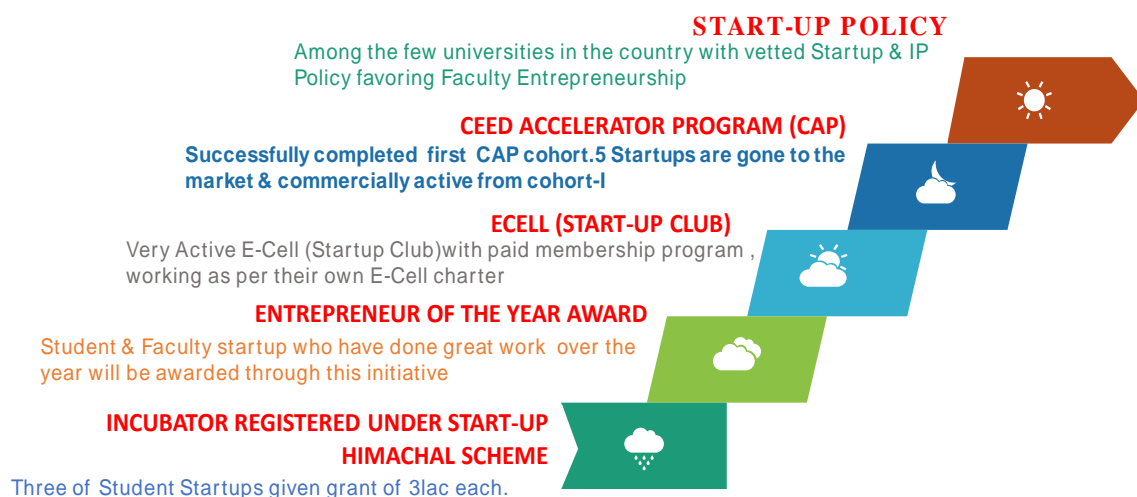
START-UP POLICY

Among the few universities in the country with vetted Startup & IP Policy favoring Faculty Entrepreneurship

CEED ACCELERATOR PROGRAM (CAP)

Successfully completed first CAP cohort.5 Startups are gone to the market & commercially active from cohort-I

ECELL (START-UP CLUB)

Very Active E-Cell (Startup Club)with paid membership program , working as per their own E-Cell charter

ENTREPRENEUR OF THE YEAR AWARD

Student & Faculty startup who have done great work over the year will be awarded through this initiative

INCUBATOR REGISTERED UNDER START-UP HIMACHAL SCHEME

Three of Student Startups given grant of 3lac each.